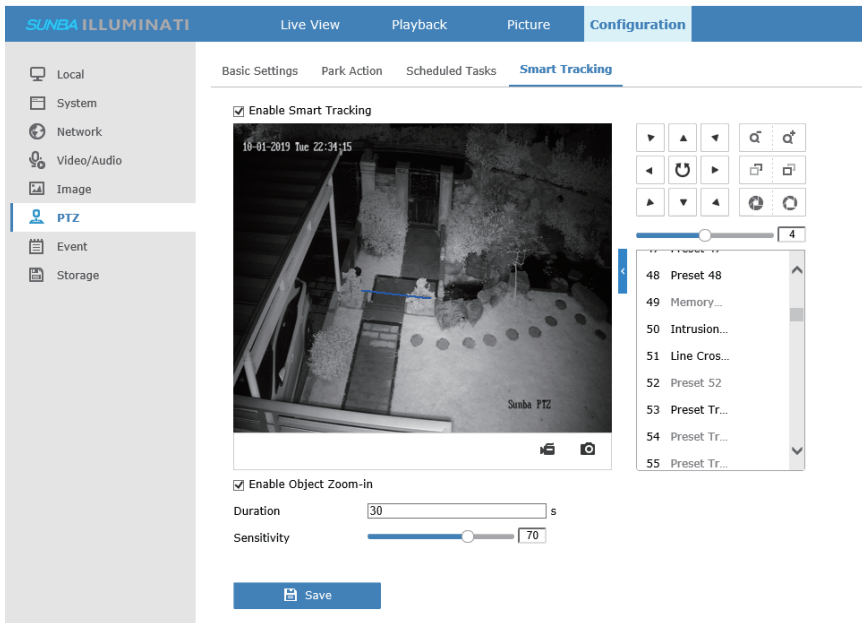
SUNBA ILLUMINATI

Live View

Playback

Picture

Configuration

Local

System

Network

Video/Audio

Image

PTZ

Event

Storage

Basic Settings

Park Action

Scheduled Tasks

Smart Tracking

Enable Smart Tracking

10-01-2019 Tue 22:34:15

Sunba PTZ

4

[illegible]

48 Preset 48

49 Memory...

50 Intrusion...

51 Line Cros...

52 Preset 52

53 Preset Tr...

54 Preset Tr...

55 Preset Tr...

Enable Object Zoom-in

Duration

30

s

Sensitivity

70

Save